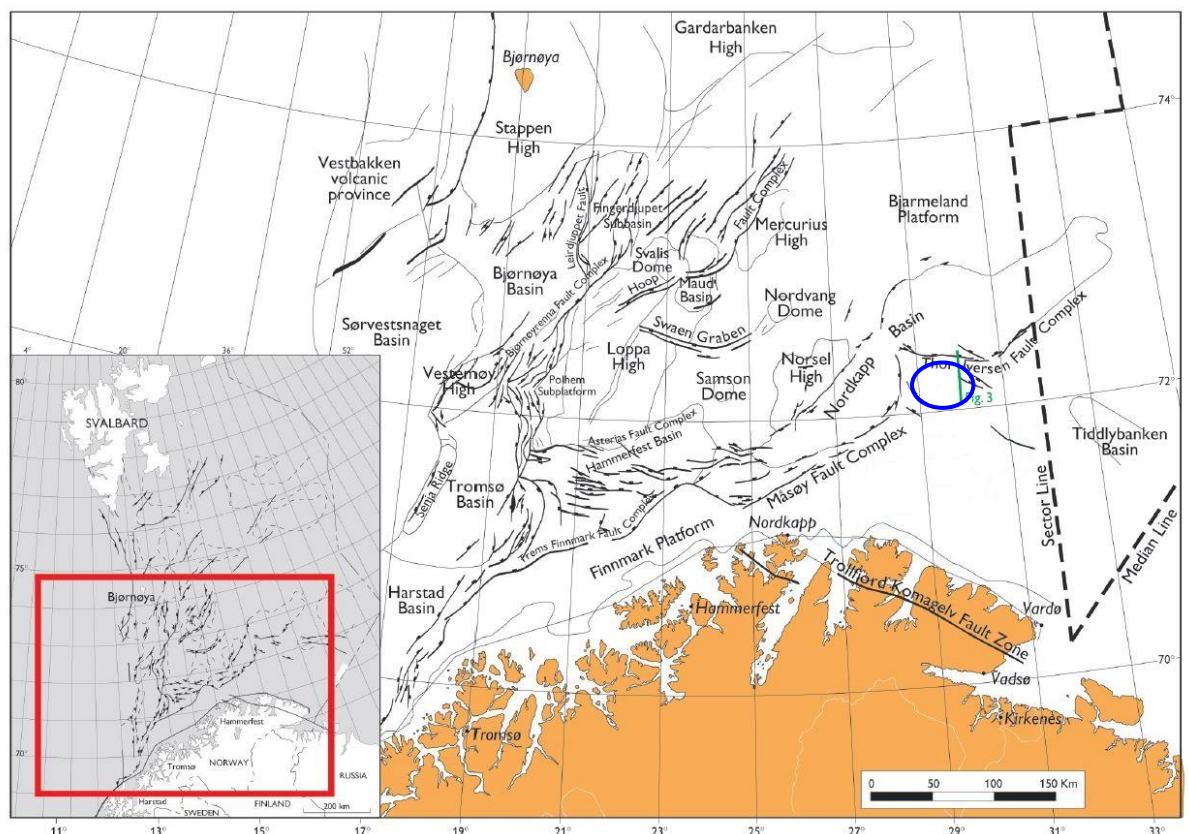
Gardarbanken High

Bjørnøya

74°

Stappen High

Vestbakken volcanic province

Leirdjupet Fault

Fingerdjupet Subbasin

Fault Complex

Bjarmeland Platform

Mercurius High

Svalis Dome

Bjørnøya Basin

Bjørnøyrenna Fault Complex

Hoop

Maud Basin

Nordvang Dome

Sørvestsnaget Basin

Swaen Graben

Loppa High

Basin

Norsel High

Thor Iversen Fault Complex

Vestemøy High

Polhem Subplatform

Samson Dome

Nordkapp

72°

fig. 3

Asterias Fault Complex

Hammerfest Basin

Tiddlybanken Basin

Senja Ridge

Tromsø Basin

Måsøy Fault Complex

Sector Line

Troms Finnmark Fault Complex

Finnmark Platform

Nordkapp

Median Line

Harstad Basin

Trollfjord Komagelv Fault Zone

Hammerfest

Vardø

70°

Vadsø

Kirkenes

Tromsø

0 50 100 150 Km

4° 20° 36° 52°

80°

SVALBARD

75°

Bjørnøya

Hammerfest

70°

Tromsø

NORWAY

RUSSIA

Harstad

SWEDEN

FINLAND

200 km

11° 13° 15° 17° 19° 21° 23° 25° 27° 29° 31° 33°